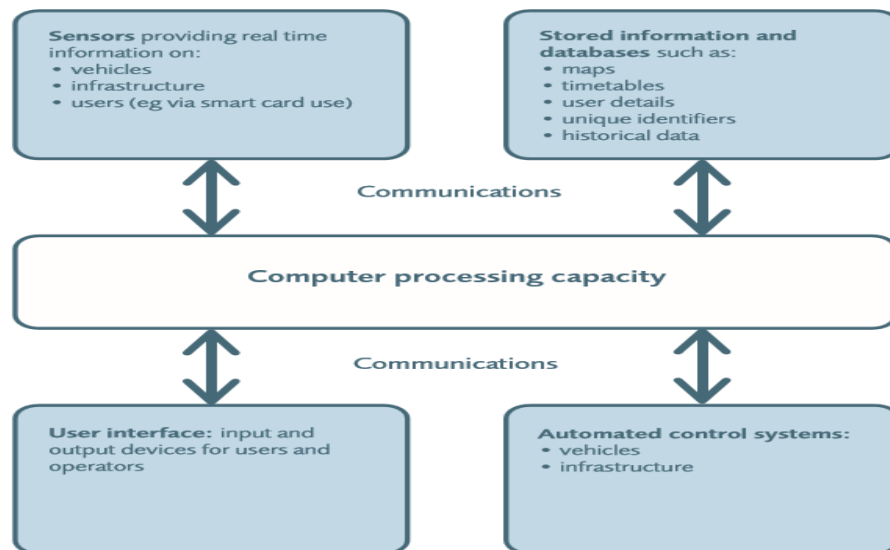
**Sensors** providing real time information on:
• vehicles
• infrastructure
• users (eg via smart card use)

**Stored information and databases** such as:
• maps
• timetables
• user details
• unique identifiers
• historical data

Communications

Computer processing capacity

Communications

**User interface:** input and output devices for users and operators

**Automated control systems:**
• vehicles
• infrastructure